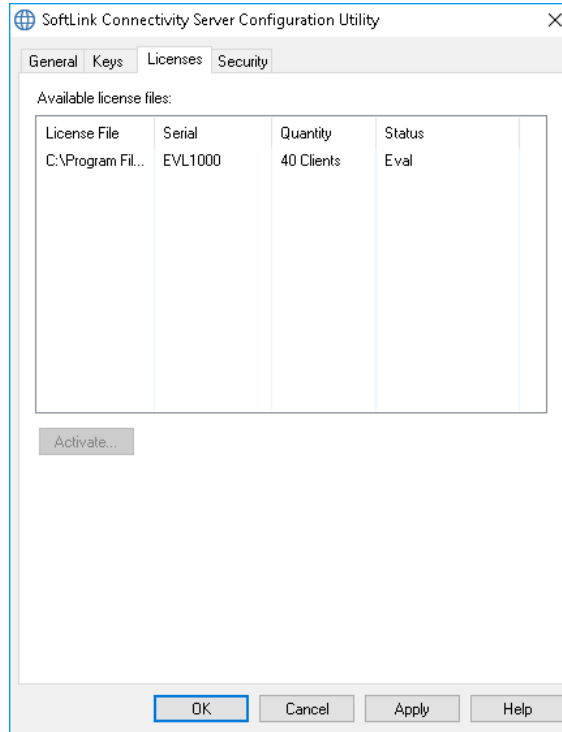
SoftLink Connectivity Server Configuration Utility

×

General Keys Licenses Security

Available license files:

| License File | Serial | Quantity | Status |
|---|---|---|---|
| C:\Program Fil... | EVL1000 | 40 Clients | Eval |

Activate...

OK Cancel Apply Help